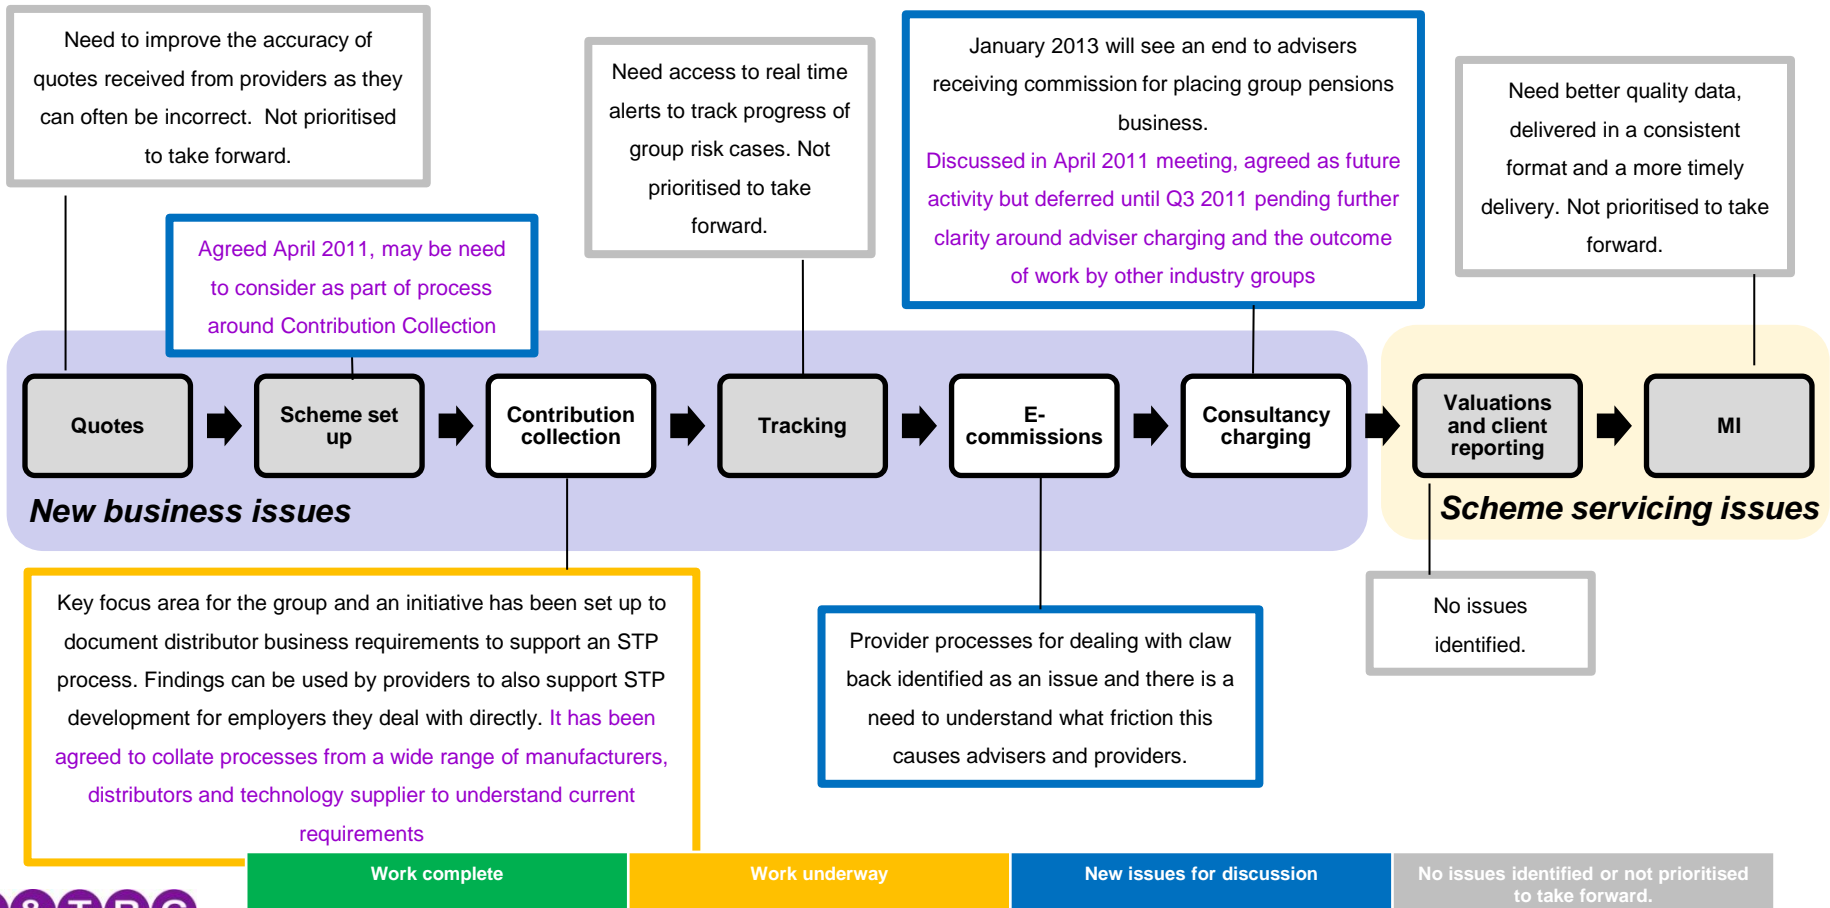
Need to improve the accuracy of quotes received from providers as they can often be incorrect. Not prioritised to take forward.

Agreed April 2011, may be need to consider as part of process around Contribution Collection

Need access to real time alerts to track progress of group risk cases. Not prioritised to take forward.

January 2013 will see an end to advisers receiving commission for placing group pensions business.
Discussed in April 2011 meeting, agreed as future activity but deferred until Q3 2011 pending further clarity around adviser charging and the outcome of work by other industry groups

Need better quality data, delivered in a consistent format and a more timely delivery. Not prioritised to take forward.

Quotes

Scheme set up

Contribution collection

Tracking

E-commissions

Consultancy charging

Valuations and client reporting

MI

New business issues

Scheme servicing issues

Key focus area for the group and an initiative has been set up to document distributor business requirements to support an STP process. Findings can be used by providers to also support STP development for employers they deal with directly. It has been agreed to collate processes from a wide range of manufacturers, distributors and technology supplier to understand current requirements

Provider processes for dealing with claw back identified as an issue and there is a need to understand what friction this causes advisers and providers.

No issues identified.

Work complete

Work underway

New issues for discussion

No issues identified or not prioritised to take forward.